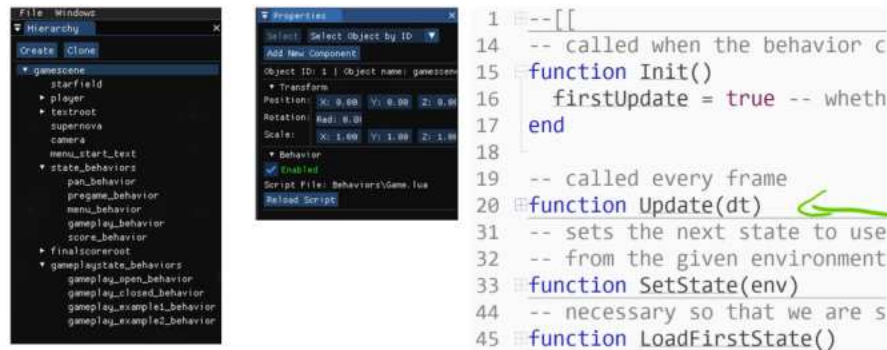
File Windows
Hierarchy
Create Clone
▼ gamescene
starfield
▸ player
▸ textroot
supernova
camera
menu_start_text
▼ state_behaviors
pan_behavior
pregame_behavior
menu_behavior
gameplay_behavior
score_behavior
▸ finalscoreroot
▼ gameplaystate_behaviors
gameplay_open_behavior
gameplay_closed_behavior
gameplay_example1_behavior
gameplay_example2_behavior

Properties
Select Select Object by ID
Add New Component
Object ID: 1 | Object name: gamescene
▼ Transform
Position: X: 0.00 Y: 0.00 Z: 0.00
Rotation: Rad: 0.00
Scale: X: 1.00 Y: 1.00 Z: 1.00
▼ Behavior
Enabled
Script File: Behaviors\Game.lua
Reload Script

1 --[[
14 -- called when the behavior c
15 function Init()
16 firstUpdate = true -- wheth
17 end
18
19 -- called every frame
20 function Update(dt)
31 -- sets the next state to use
32 -- from the given environment
33 function SetState(env)
44 -- necessary so that we are s
45 function LoadFirstState()